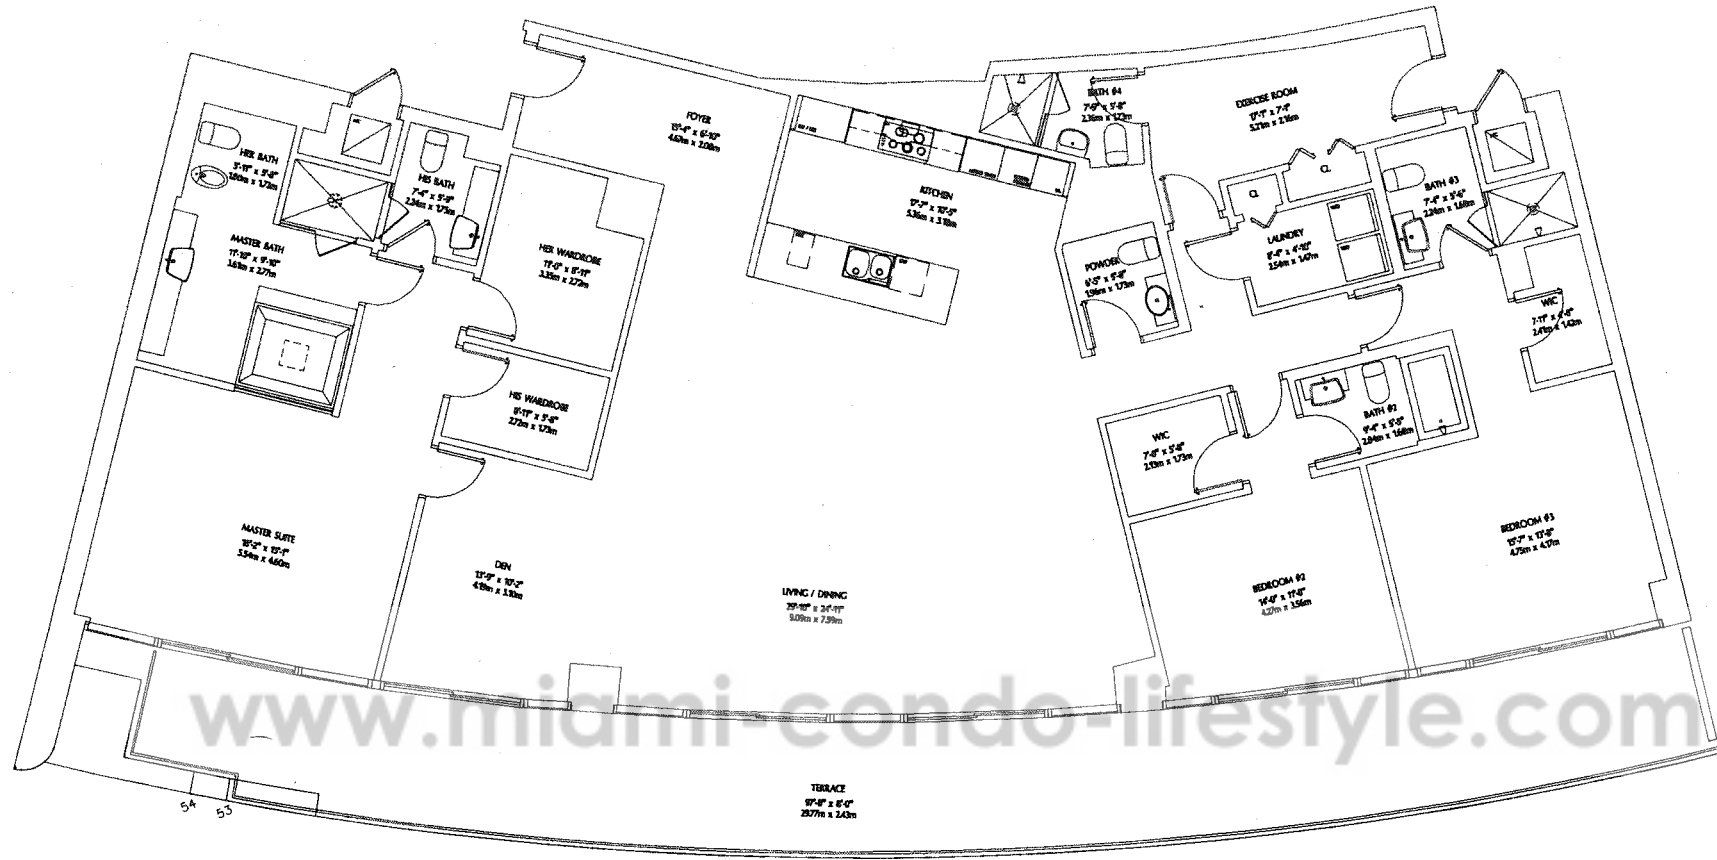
HER BATH
5'-11" x 5'-8"
1.80m x 1.72m

HIS BATH
7'-4" x 5'-9"
2.24m x 1.75m

MASTER BATH
11'-10" x 9'-10"
3.61m x 2.77m

FOYER
15'-4" x 6'-10"
4.67m x 2.08m

KITCHEN
17'-7" x 10'-5"
5.36m x 3.18m

HER WARDROBE
11'-0" x 8'-11"
3.35m x 2.72m

HIS WARDROBE
8'-11" x 5'-8"
2.72m x 1.73m

BATH #4
7'-9" x 5'-8"
2.36m x 1.73m

EXERCISE ROOM
17'-1" x 7'-1"
5.21m x 2.16m

CL

CL

BATH #3
7'-4" x 5'-6"
2.24m x 1.68m

LAUNDRY
8'-4" x 4'-10"
2.54m x 1.47m

POWDER
6'-5" x 5'-8"
1.96m x 1.73m

WIC
7'-11" x 4'-8"
2.41m x 1.42m

WIC
7'-8" x 5'-8"
2.13m x 1.73m

BATH #2
9'-4" x 5'-6"
2.84m x 1.68m

MASTER SUITE
18'-2" x 15'-1"
5.54m x 4.60m

DEN
13'-9" x 10'-2"
4.19m x 3.10m

LIVING / DINING
29'-10" x 24'-11"
9.09m x 7.59m

BEDROOM #2
14'-0" x 11'-8"
4.27m x 3.56m

BEDROOM #3
15'-7" x 13'-8"
4.75m x 4.17m

www.miami-condo-lifestyle.com

TERRACE
97'-8" x 8'-0"
29.77m x 2.43m

54
53